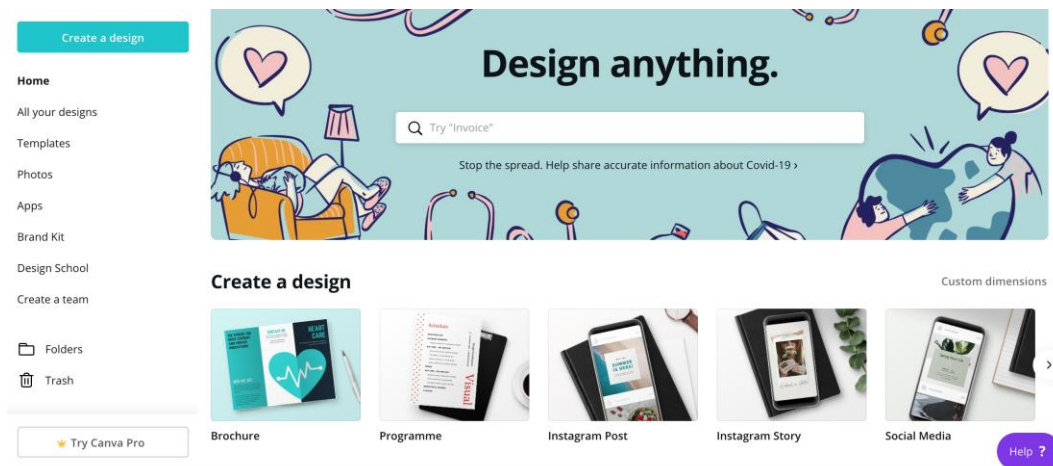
Create a design

Home

All your designs

Templates

Photos

Apps

Brand Kit

Design School

Create a team

Folders

Trash

Try Canva Pro

Design anything.

Try "Invoice"

Stop the spread. Help share accurate information about Covid-19 ›

Create a design

Custom dimensions

HEART CARE

Visual

Brochure

Programme

Instagram Post

Instagram Story

Social Media

Help ?